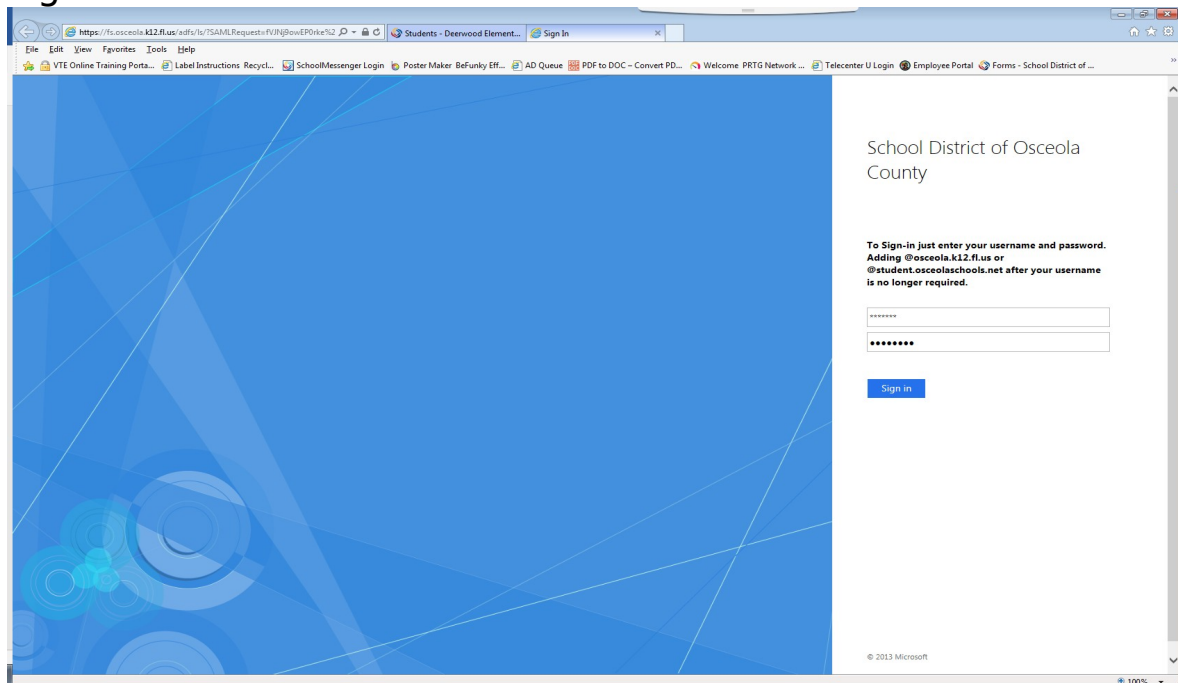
https://fs.osceola.k12.fl.us/adfs/ls/?SAMLRequest=fVJNj9owEP0rke%2

Students - Deerwood Element...

Sign In

File Edit View Favorites Tools Help

VTE Online Training Porta... Label Instructions Recycl... SchoolMessenger Login Poster Maker BeFunky Eff... AD Queue PDF to DOC – Convert PD... Welcome PRTG Network ... Telecenter U Login Employee Portal Forms - School District of ...

School District of Osceola County

To Sign-in just enter your username and password. Adding @osceola.k12.fl.us or @student.osceolaschools.net after your username is no longer required.

*******

••••••••

Sign in

© 2013 Microsoft

100%